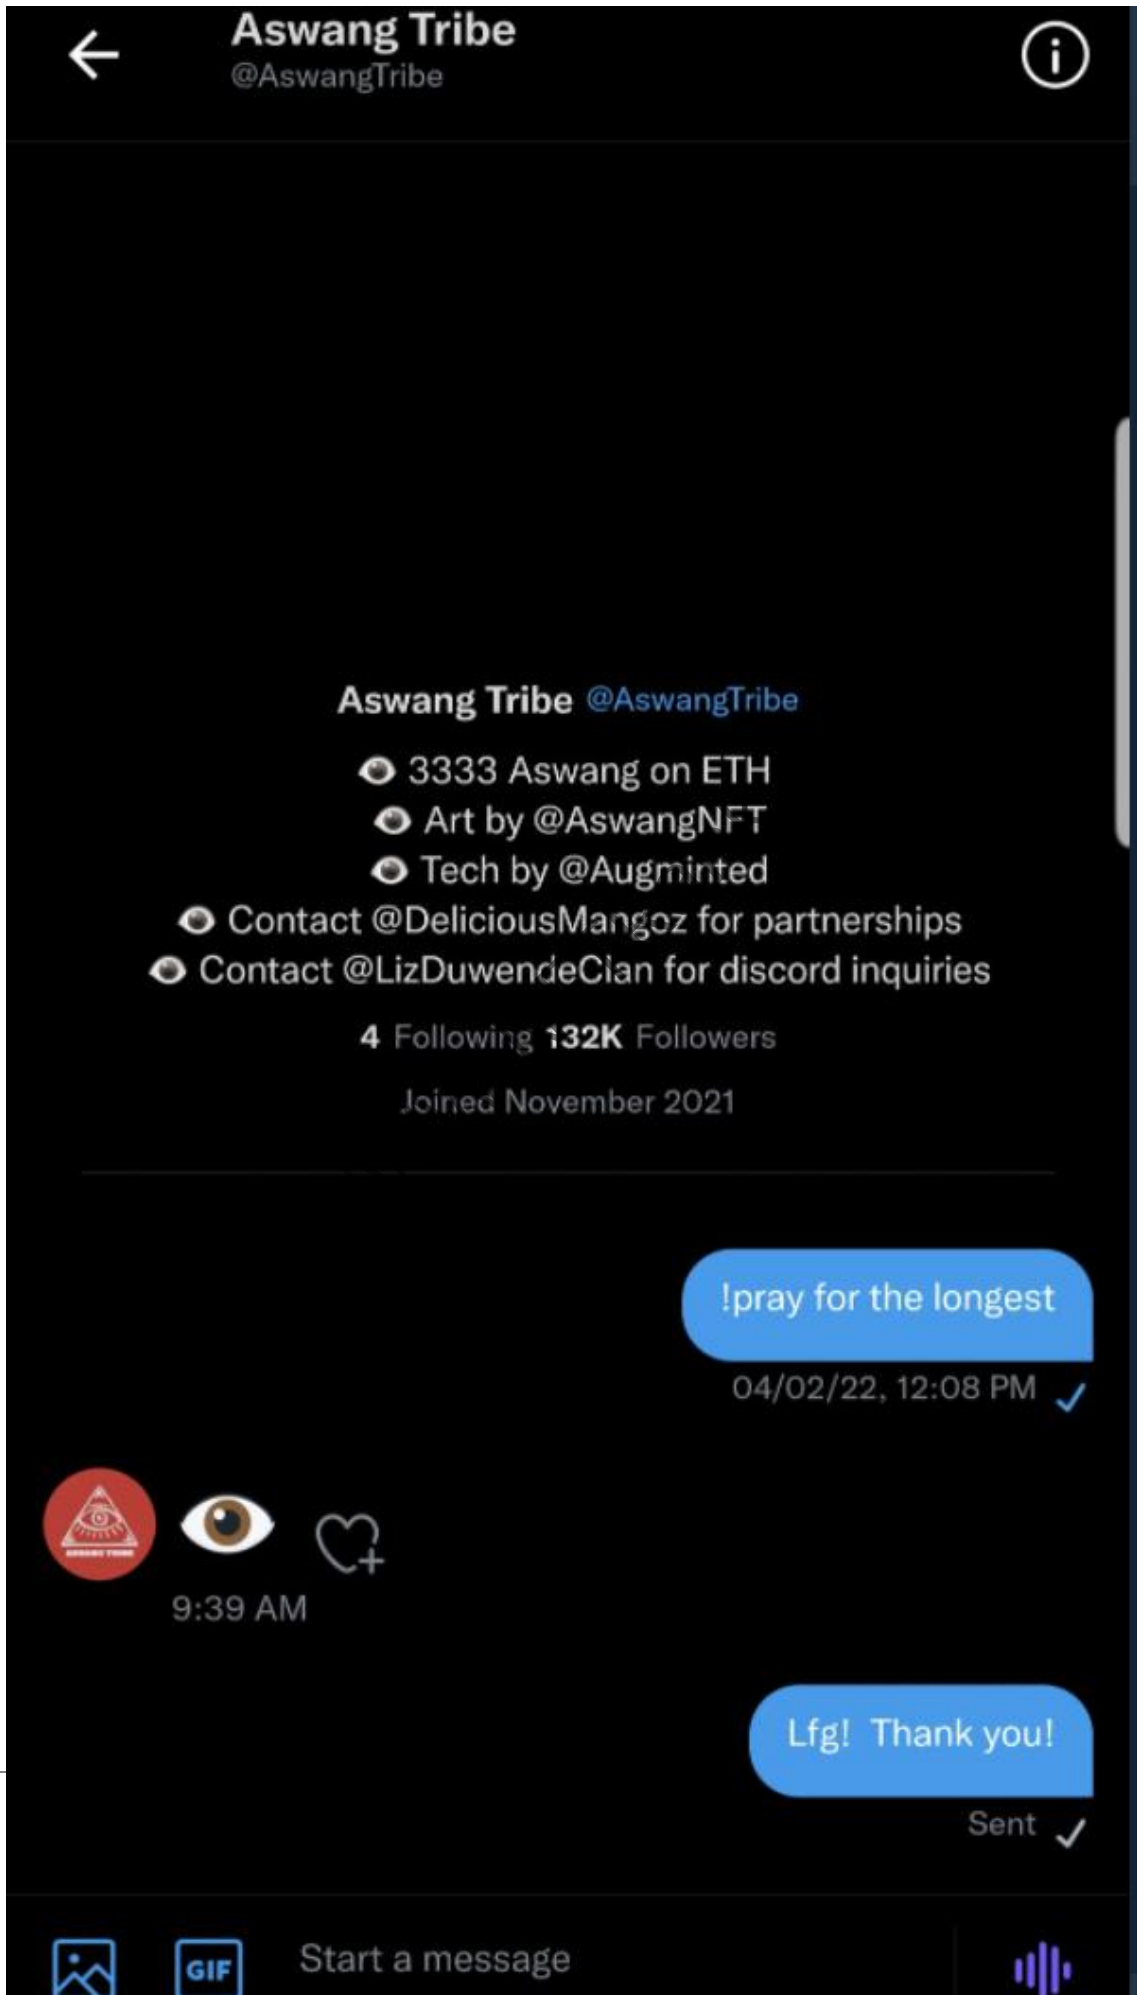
Aswang Tribe
@AswangTribe

Aswang Tribe @AswangTribe

3333 Aswang on ETH
Art by @AswangNFT
Tech by @Augminted
Contact @DeliciousMangoz for partnerships
Contact @LizDuwendeClan for discord inquiries

4 Following 132K Followers

Joined November 2021

!pray for the longest

04/02/22, 12:08 PM

9:39 AM

Lfg! Thank you!

Sent

GIF Start a message